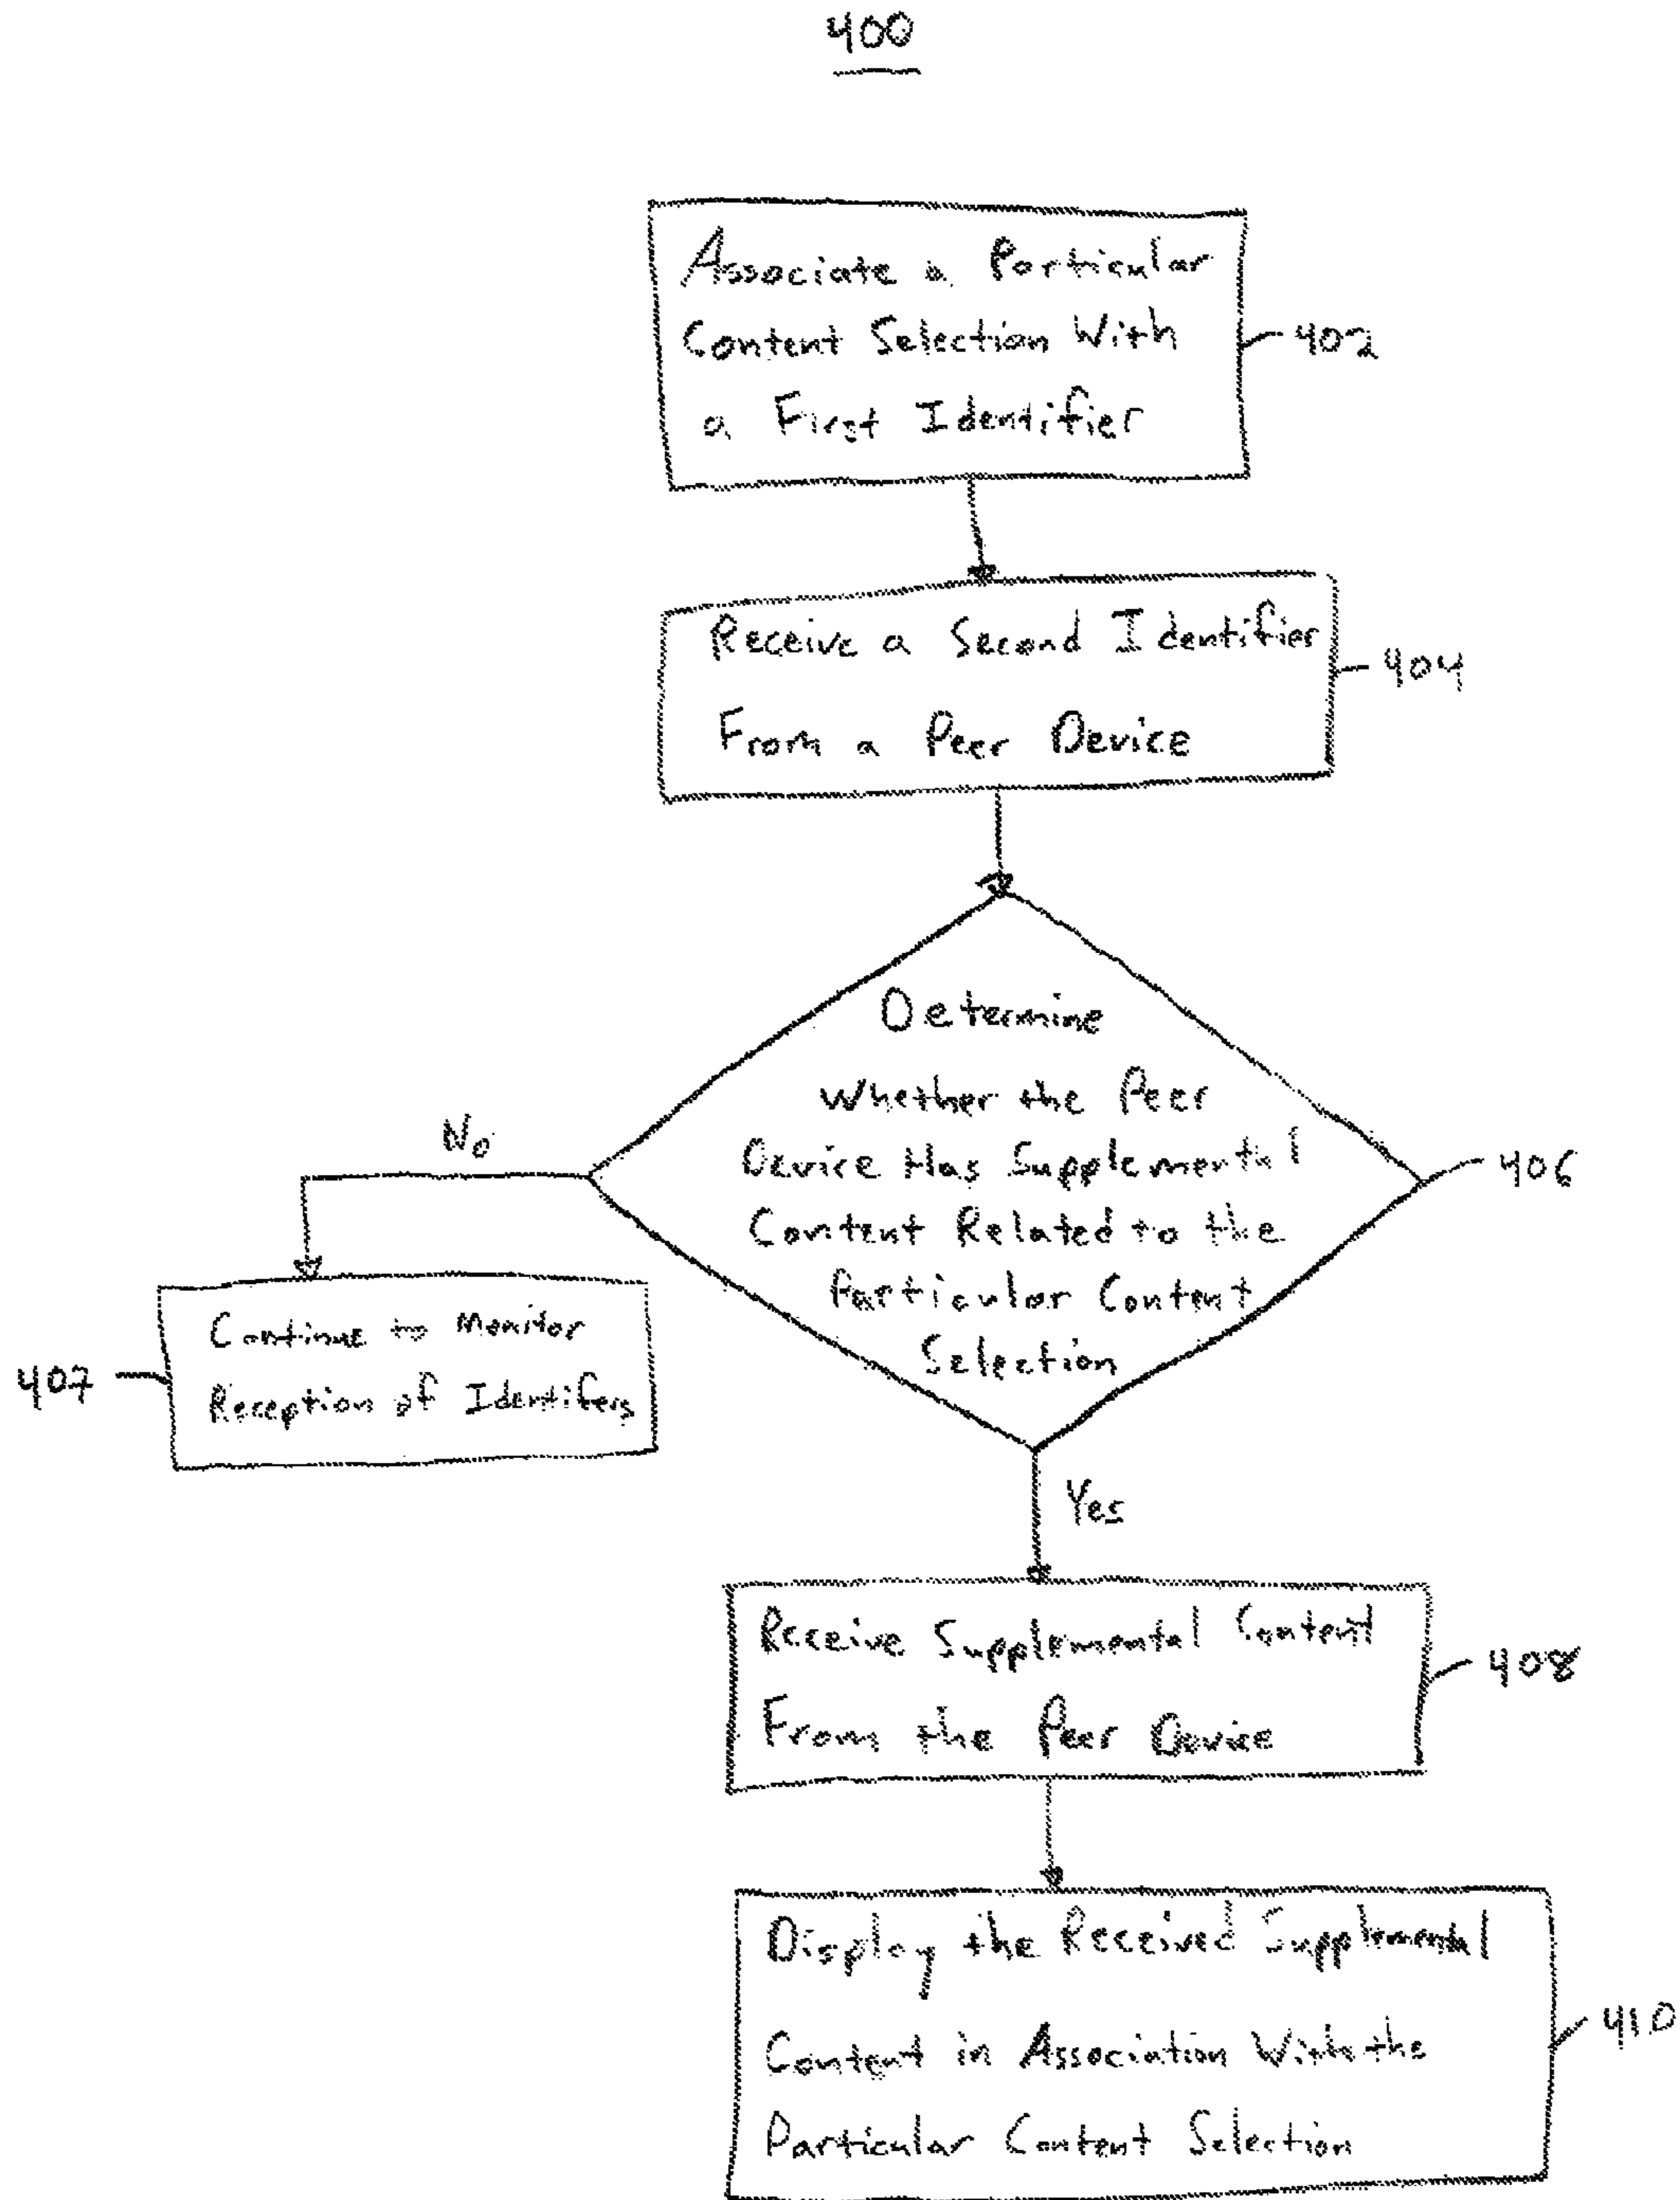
400

Associate a Particular Content Selection With a First Identifier

402

Receive a Second Identifier From a Peer Device

404

Determine Whether the Peer Device Has Supplemental Content Related to the Particular Content Selection

406

No

Continue to Monitor Reception of Identifers

407

Yes

Receive Supplemental Content From the Peer Device

408

Display the Received Supplemental Content in Association With the Particular Content Selection

410